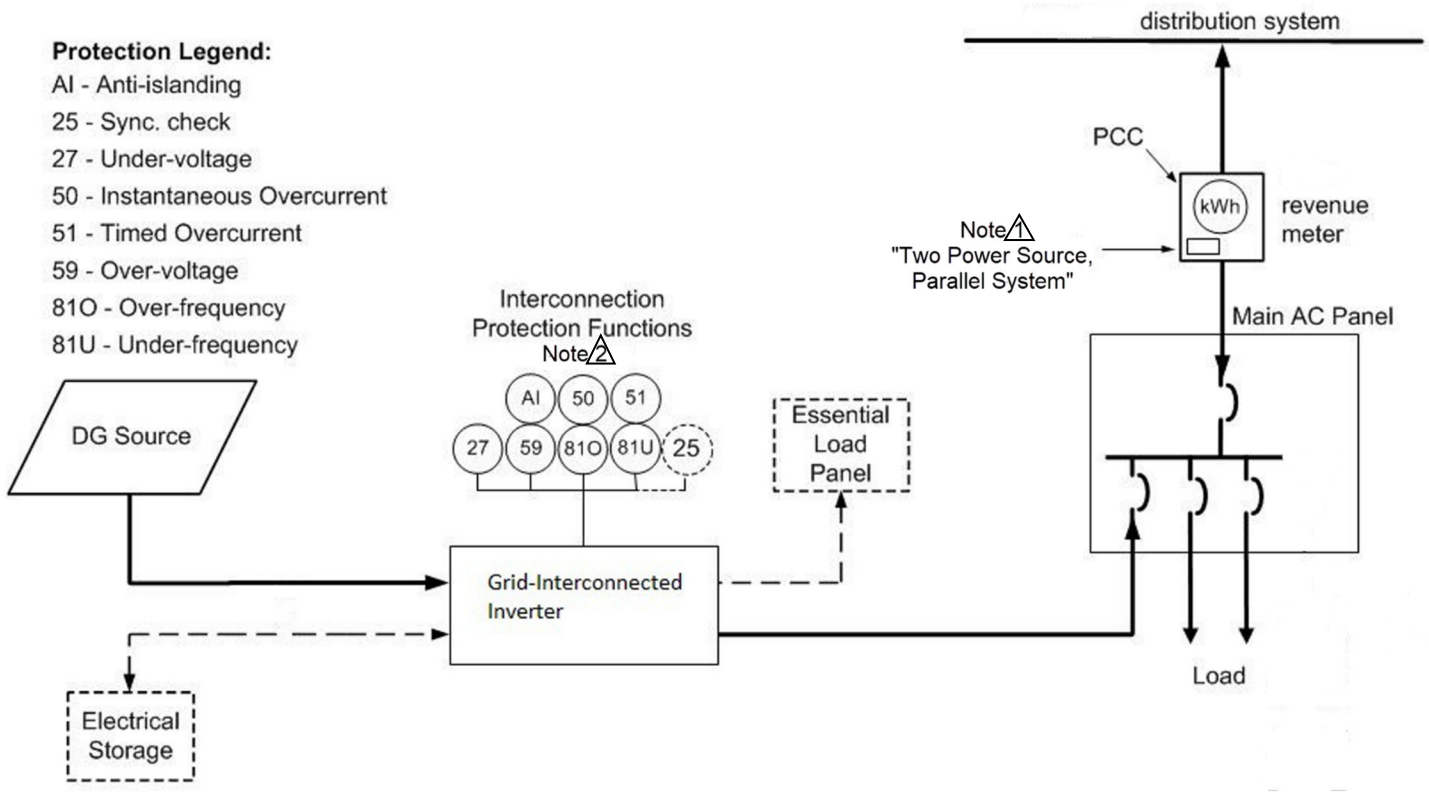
distribution system

Protection Legend:
AI - Anti-islanding
25 - Sync. check
27 - Under-voltage
50 - Instantaneous Overcurrent
51 - Timed Overcurrent
59 - Over-voltage
81O - Over-frequency
81U - Under-frequency

PCC

kWh

revenue meter

Note 1
"Two Power Source, Parallel System"

Main AC Panel

Interconnection Protection Functions
Note 2

AI 50 51
27 59 81O 81U 25

DG Source

Essential Load Panel

Grid-Interconnected Inverter

Electrical Storage

Load